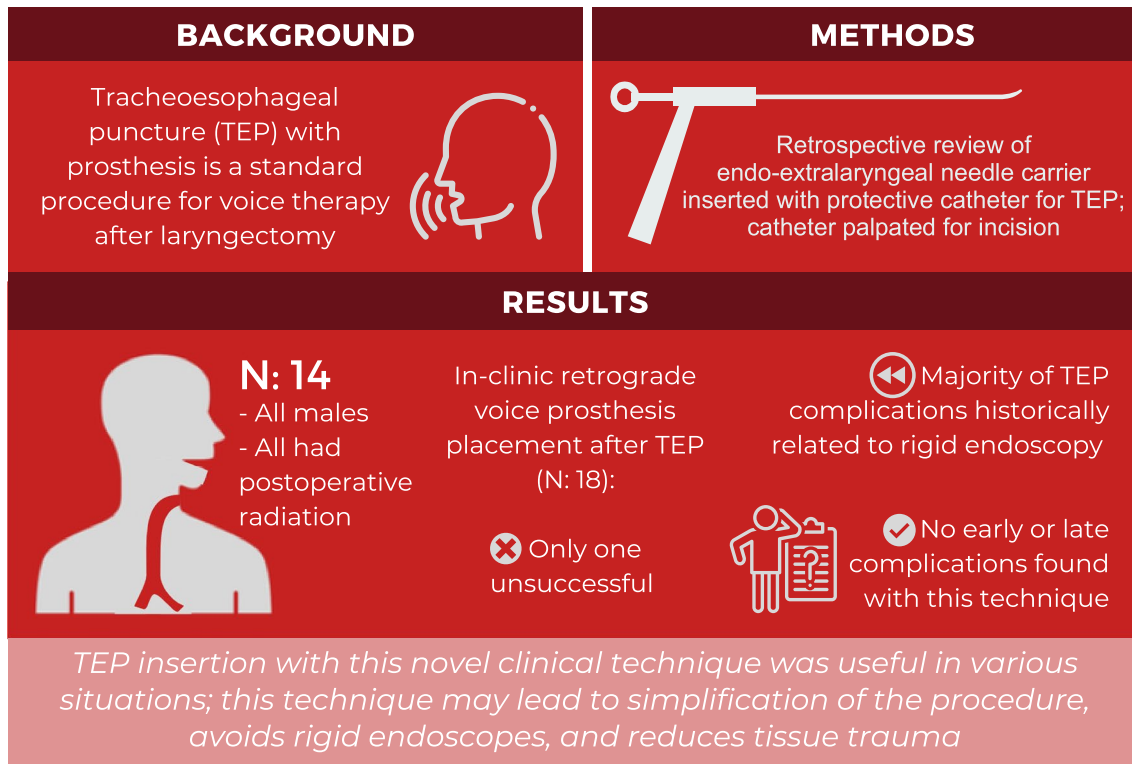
BACKGROUND

Tracheoesophageal puncture (TEP) with prosthesis is a standard procedure for voice therapy after laryngectomy

METHODS

Retrospective review of endo-extralaryngeal needle carrier inserted with protective catheter for TEP; catheter palpated for incision

RESULTS

N: 14
- All males
- All had postoperative radiation

In-clinic retrograde voice prosthesis placement after TEP (N: 18):

Only one unsuccessful

Majority of TEP complications historically related to rigid endoscopy

No early or late complications found with this technique

TEP insertion with this novel clinical technique was useful in various situations; this technique may lead to simplification of the procedure, avoids rigid endoscopes, and reduces tissue trauma